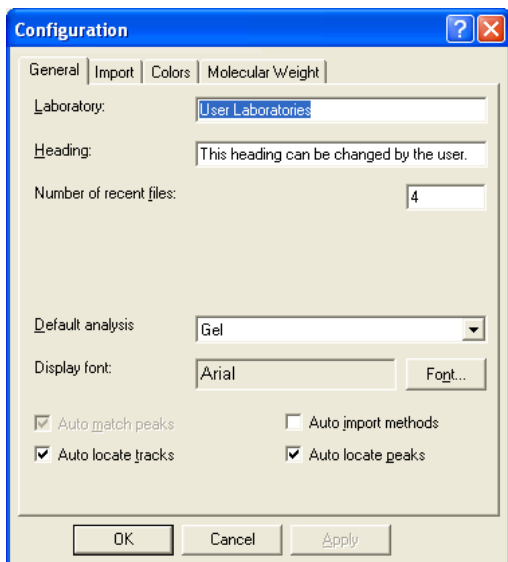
Configuration

General | Import | Colors | Molecular Weight

Laboratory: User Laboratories

Heading: This heading can be changed by the user.

Number of recent files: 4

Default analysis Gel

Display font: Arial Font...

Auto match peaks
Auto import methods
Auto locate tracks
Auto locate peaks

OK Cancel Apply